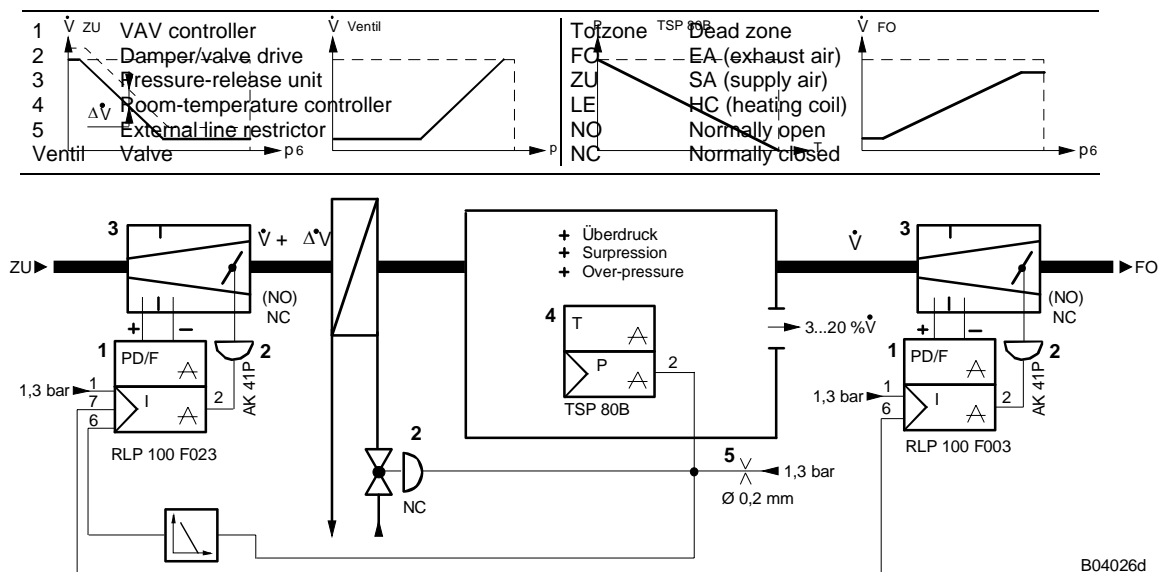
| | |
|---|---|
| 1 | VAV controller |
| 2 | Damper/valve drive |
| 3 | Pressure-release unit |
| 4 | Room-temperature controller |
| 5 | External line restrictor |
| Ventil | Valve |
| Totzone | Dead zone |
| FO | EA (exhaust air) |
| ZU | SA (supply air) |
| LE | HC (heating coil) |
| NO | Normally open |
| NC | Normally closed |

$\dot{V}$ ZU
$\Delta\dot{V}$
p6

$\dot{V}$ Ventil
p

p TSP 80B
T

$\dot{V}$ FO
p6

3
$\dot{V} + \Delta\dot{V}$
ZU
(NO)
NC
+
–
1
PD/F
2
1,3 bar
1
7
6
I
2
AK 41P
RLP 100 F023

+ Überdruck
+ Surpression
+ Over-pressure

4
T
P
2
TSP 80B

3...20 %$\dot{V}$

2
NC

5
1,3 bar
Ø 0,2 mm

$\dot{V}$
3
FO
(NO)
NC
+
–
1
PD/F
2
1,3 bar
1
6
I
2
AK 41P
RLP 100 F003

B04026d